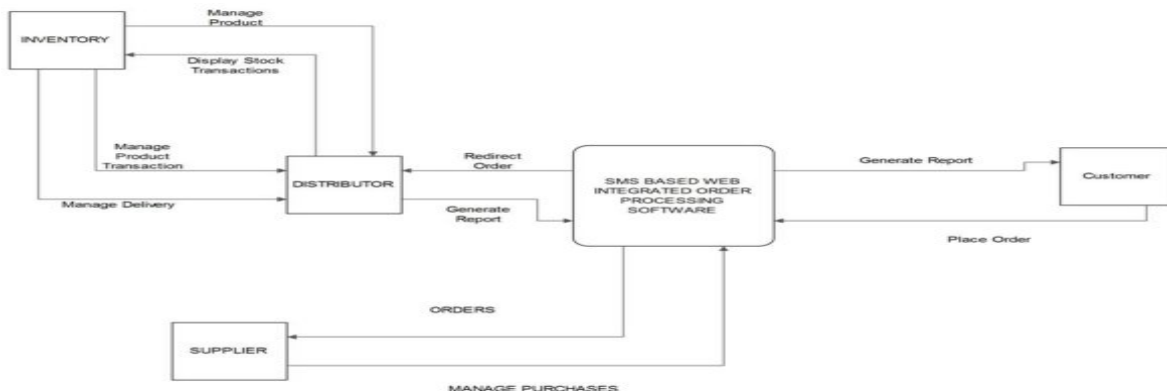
INVENTORY

Manage Product

Display Stock Transactions

Manage Product Transaction

Manage Delivery

DISTRIBUTOR

Redirect Order

Generate Report

SMS BASED WEB INTEGRATED ORDER PROCESSING SOFTWARE

Generate Report

Customer

Place Order

ORDERS

SUPPLIER

MANAGE PURCHASES